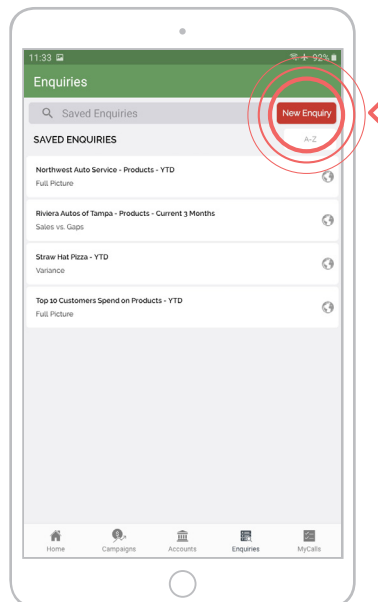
11:33

92%

Enquiries

Saved Enquiries

New Enquiry

SAVED ENQUIRIES

A-Z

Northwest Auto Service - Products - YTD
Full Picture

Riviera Autos of Tampa - Products - Current 3 Months
Sales vs. Gaps

Straw Hat Pizza - YTD
Variance

Top 10 Customers Spend on Products - YTD
Full Picture

Home
Campaigns
Accounts
Enquiries
MyCalls